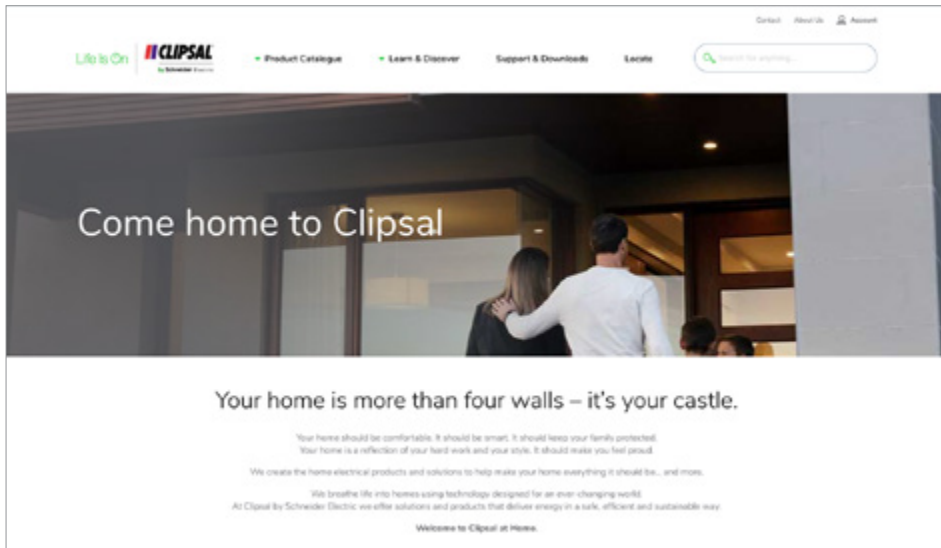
Contact About Us Account

Life Is On CLIPSAL by Schneider Electric

Product Catalogue Learn & Discover Support & Downloads Locate

Search for anything...

Come home to Clipsal

Your home is more than four walls – it's your castle.

Your home should be comfortable. It should be smart. It should keep your family protected. Your home is a reflection of your hard work and your style. It should make you feel proud.

We create the home electrical products and solutions to help make your home everything it should be... and more.

We breathe life into homes using technology designed for an ever-changing world. At Clipsal by Schneider Electric we offer solutions and products that deliver energy in a safe, efficient and sustainable way.

Welcome to Clipsal at Home.